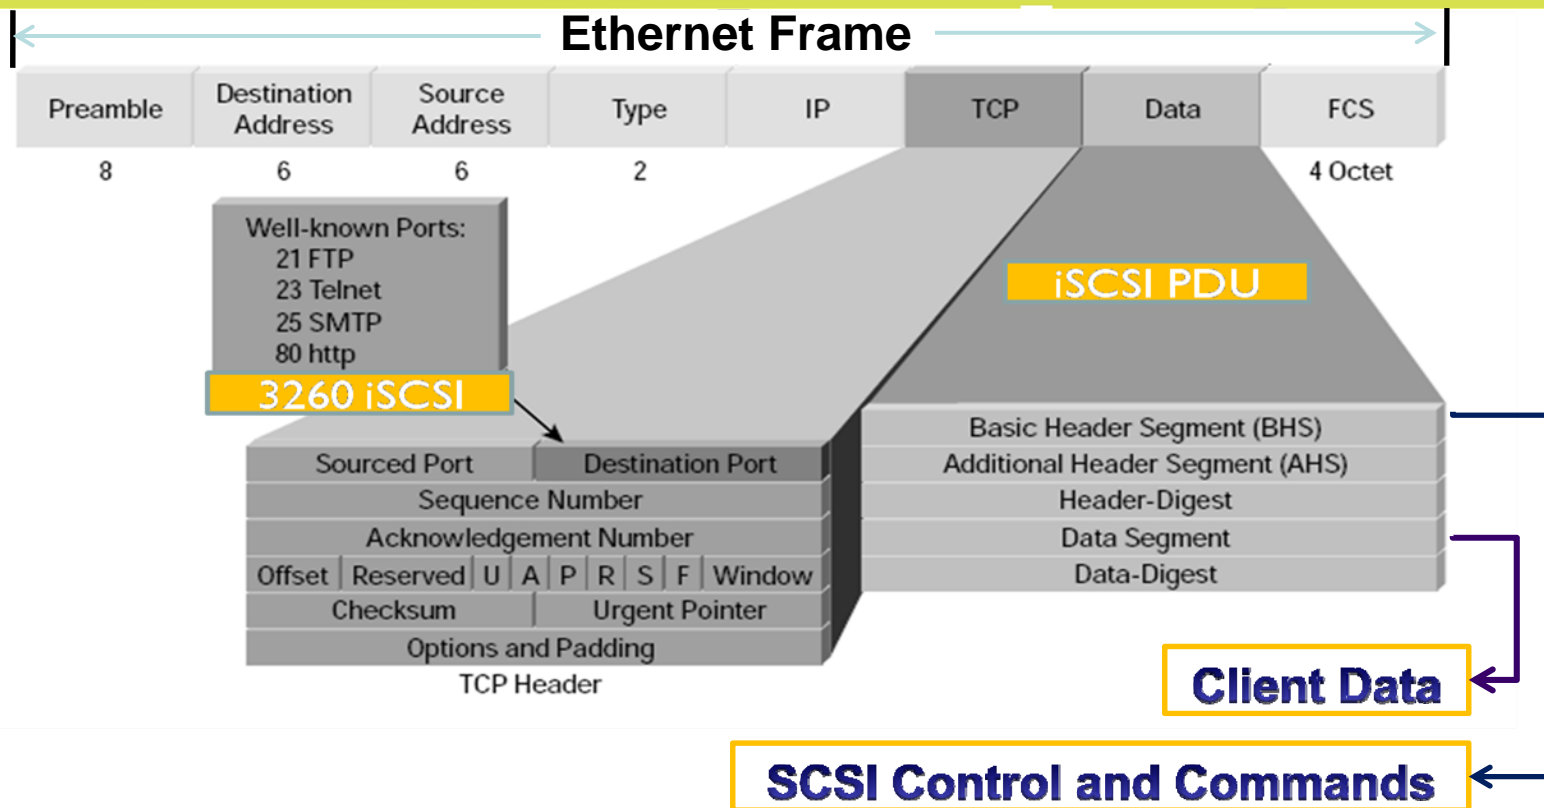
Ethernet Frame

| Preamble | Destination Address | Source Address | Type | IP | TCP | Data | FCS |
|---|---|---|---|---|---|---|---|
| 8 | 6 | 6 | 2 | | | | 4 Octet |

Well-known Ports:
21 FTP
23 Telnet
25 SMTP
80 http
3260 iSCSI

iSCSI PDU

| Sourced Port | | | | | | | Destination Port | |
|---|---|---|---|---|---|---|---|---|
| Sequence Number | | | | | | | | |
| Acknowledgement Number | | | | | | | | |
| Offset | Reserved | U | A | P | R | S | F | Window |
| Checksum | | | | | | | Urgent Pointer | |
| Options and Padding | | | | | | | | |

TCP Header

Basic Header Segment (BHS)
Additional Header Segment (AHS)
Header-Digest
Data Segment
Data-Digest

Client Data

SCSI Control and Commands